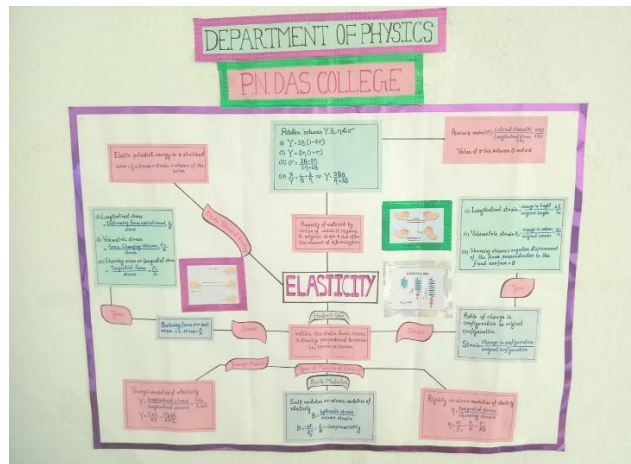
DEPARTMENT OF PHYSICS

P.N. DAS COLLEGE

Relation between Y, B, η & σ
(i) Y = 3B(1 − 2σ)
(ii) Y = 2η(1 + σ)
(iii) σ = $\frac{3B - 2\eta}{6B + 2\eta}$
(iv) $\frac{9}{Y} = \frac{3}{\eta} + \frac{1}{B}$ or $Y = \frac{9B\eta}{3B + \eta}$

Poisson's ratio (σ) = $\frac{\text{Lateral strain}}{\text{Longitudinal strain}}$
Value of σ lies between 0 and 0.5

Elastic potential energy in a stretched wire = $\frac{1}{2}$ × volume × stress × strain of the wire.

(i) Longitudinal stress = $\frac{\text{Deforming force applied normal}}{\text{area}}$
(ii) Volumetric stress = $\frac{\text{Force changing volume}}{\text{area}}$
(iii) Shearing stress or tangential stress = $\frac{\text{tangential force}}{\text{area}}$

Property of material by virtue of which it regains its original shape & size after the removal of deforming force

(i) Longitudinal strain = $\frac{\text{change in length}}{\text{original length}}$
(ii) Volumetric strain = $\frac{\text{change in volume}}{\text{original volume}}$
(iii) Shearing strain = angular displacement of the plane perpendicular to the fixed surface = θ

Types

Restoring force per unit area i.e. stress = $\frac{F}{A}$

Stress

ELASTICITY

Hooke's law

Within the elastic limit, stress is directly proportional to strain i.e. stress ∝ strain

Strain

Ratio of change in configuration to original configuration.
Strain = $\frac{\text{change in configuration}}{\text{original configuration}}$

Types

Young's modulus

Bulk Modulus

Young's modulus of elasticity
Y = $\frac{\text{longitudinal stress}}{\text{longitudinal strain}}$ = $\frac{F/A}{\Delta l/l}$ = $\frac{Fl}{A\Delta l}$

Bulk modulus or volume modulus of elasticity
B = $\frac{\text{hydraulic stress}}{\text{volume strain}}$
B = $\frac{-pV}{\Delta V}$ ; $\frac{1}{B}$ = compressibility

Rigidity or shear modulus of elasticity
η = $\frac{\text{tangential stress}}{\text{shearing strain}}$
η = $\frac{F/A}{\theta}$ = $\frac{F}{A\theta}$